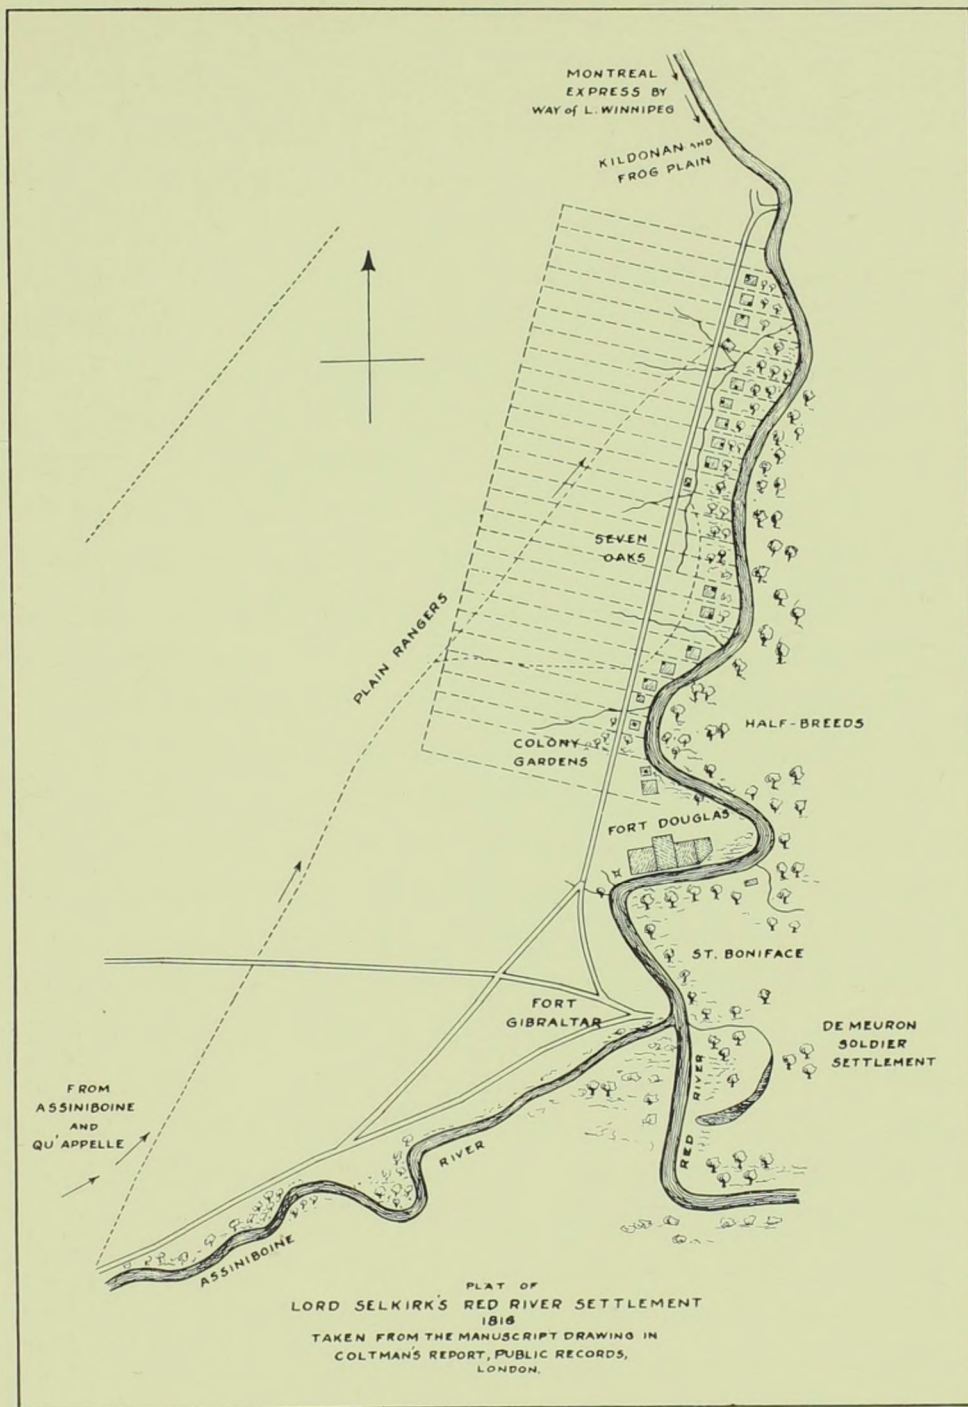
MONTREAL EXPRESS BY WAY of L. WINNIPEG

KILDONAN AND FROG PLAIN

SEVEN OAKS

PLAIN RANGERS

HALF-BREEDS

COLONY GARDENS

FORT DOUGLAS

ST. BONIFACE

FORT GIBRALTAR

DE MEURON SOLDIER SETTLEMENT

FROM ASSINIBOINE AND QU'APPELLE

RIVER

RED RIVER

ASSINIBOINE

PLAT OF
LORD SELKIRK'S RED RIVER SETTLEMENT
1816
TAKEN FROM THE MANUSCRIPT DRAWING IN COLTMAN'S REPORT, PUBLIC RECORDS, LONDON.